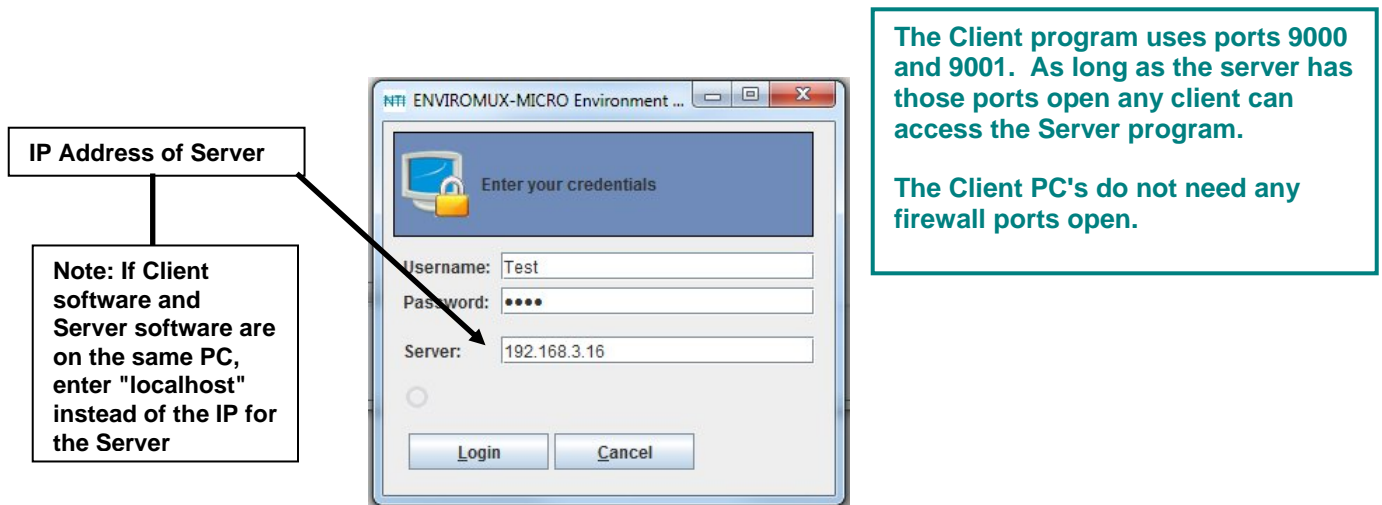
IP Address of Server

Note: If Client software and Server software are on the same PC, enter "localhost" instead of the IP for the Server

NTI ENVIROMUX-MICRO Environment ...

Enter your credentials

Username: Test
Password: ••••

Server: 192.168.3.16

Login Cancel

The Client program uses ports 9000 and 9001. As long as the server has those ports open any client can access the Server program.

The Client PC's do not need any firewall ports open.